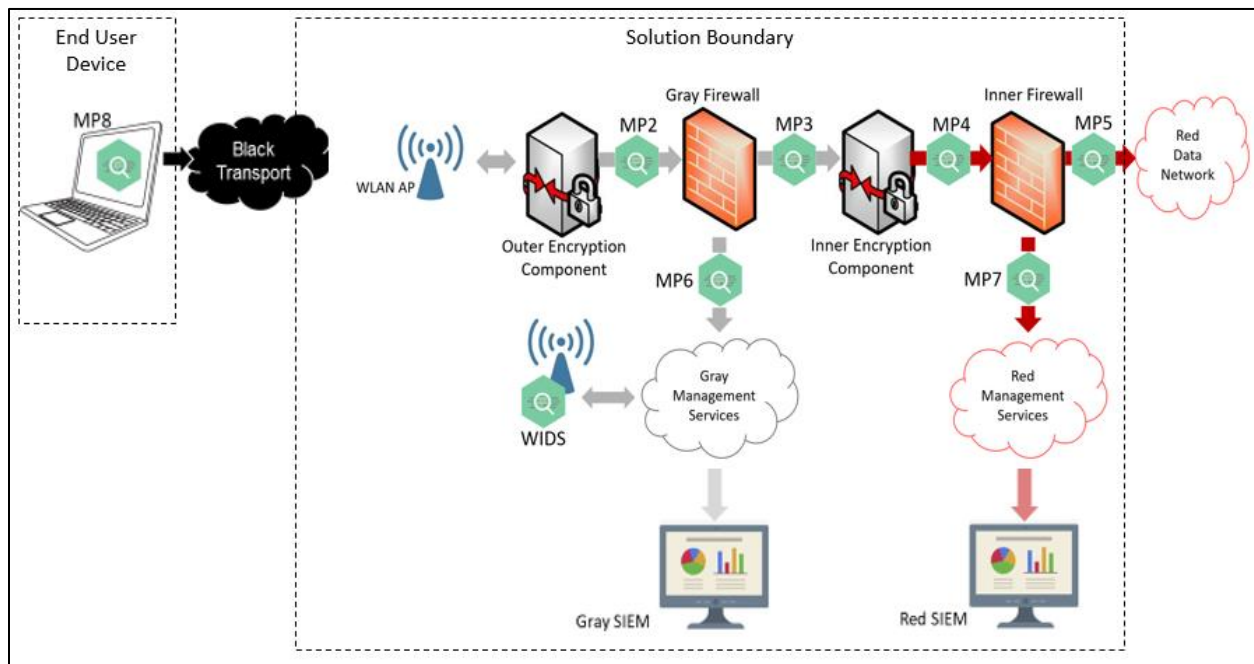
End User Device

MP8

Black Transport

Solution Boundary

WLAN AP

Gray Firewall

MP2

MP3

Inner Firewall

MP4

MP5

Red Data Network

Outer Encryption Component

Inner Encryption Component

MP6

MP7

WIDS

Gray Management Services

Red Management Services

Gray SIEM

Red SIEM